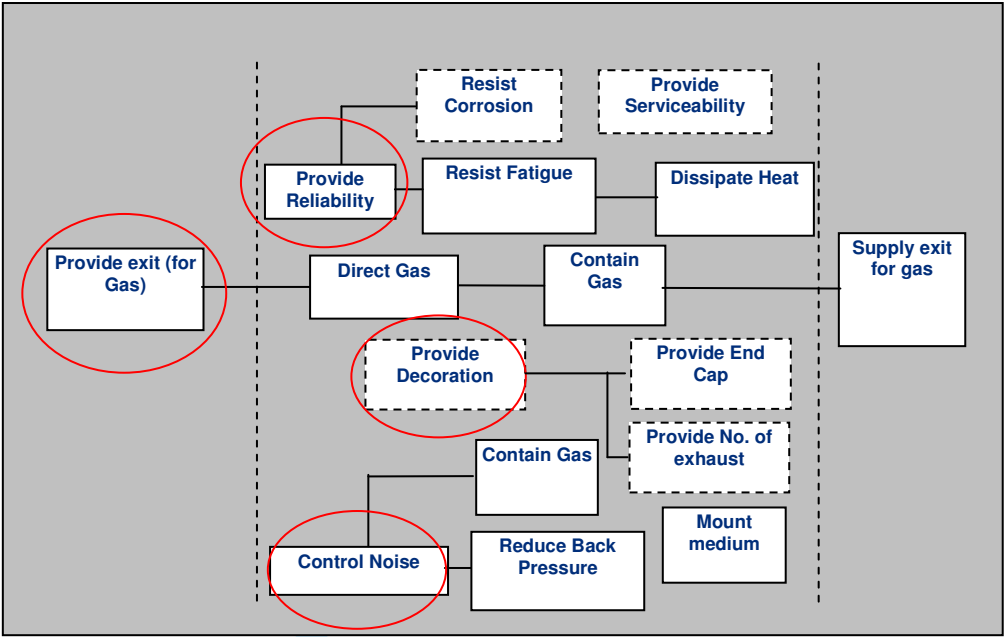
Resist Corrosion

Provide Serviceability

Provide Reliability

Resist Fatigue

Dissipate Heat

Provide exit (for Gas)

Direct Gas

Contain Gas

Supply exit for gas

Provide Decoration

Provide End Cap

Provide No. of exhaust

Contain Gas

Mount medium

Control Noise

Reduce Back Pressure